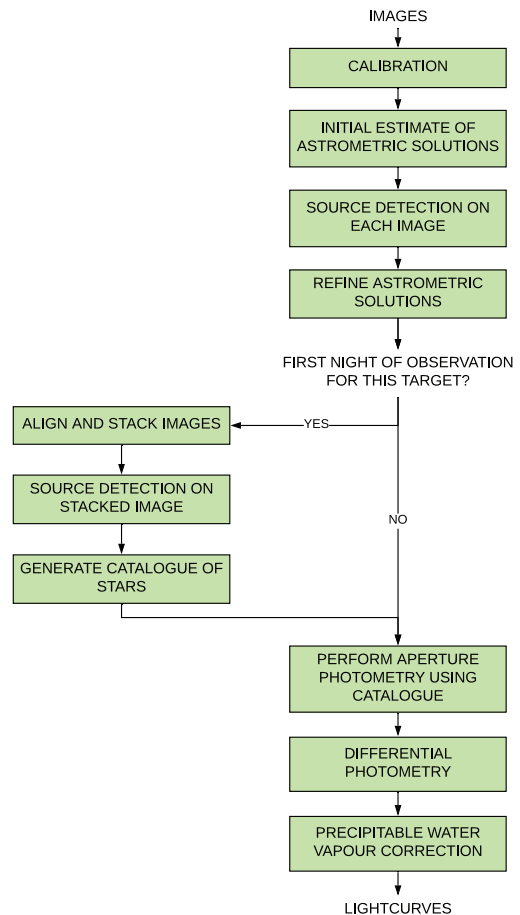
IMAGES

CALIBRATION

INITIAL ESTIMATE OF ASTROMETRIC SOLUTIONS

SOURCE DETECTION ON EACH IMAGE

REFINE ASTROMETRIC SOLUTIONS

FIRST NIGHT OF OBSERVATION FOR THIS TARGET?

YES

ALIGN AND STACK IMAGES

SOURCE DETECTION ON STACKED IMAGE

GENERATE CATALOGUE OF STARS

NO

PERFORM APERTURE PHOTOMETRY USING CATALOGUE

DIFFERENTIAL PHOTOMETRY

PRECIPITABLE WATER VAPOUR CORRECTION

LIGHTCURVES